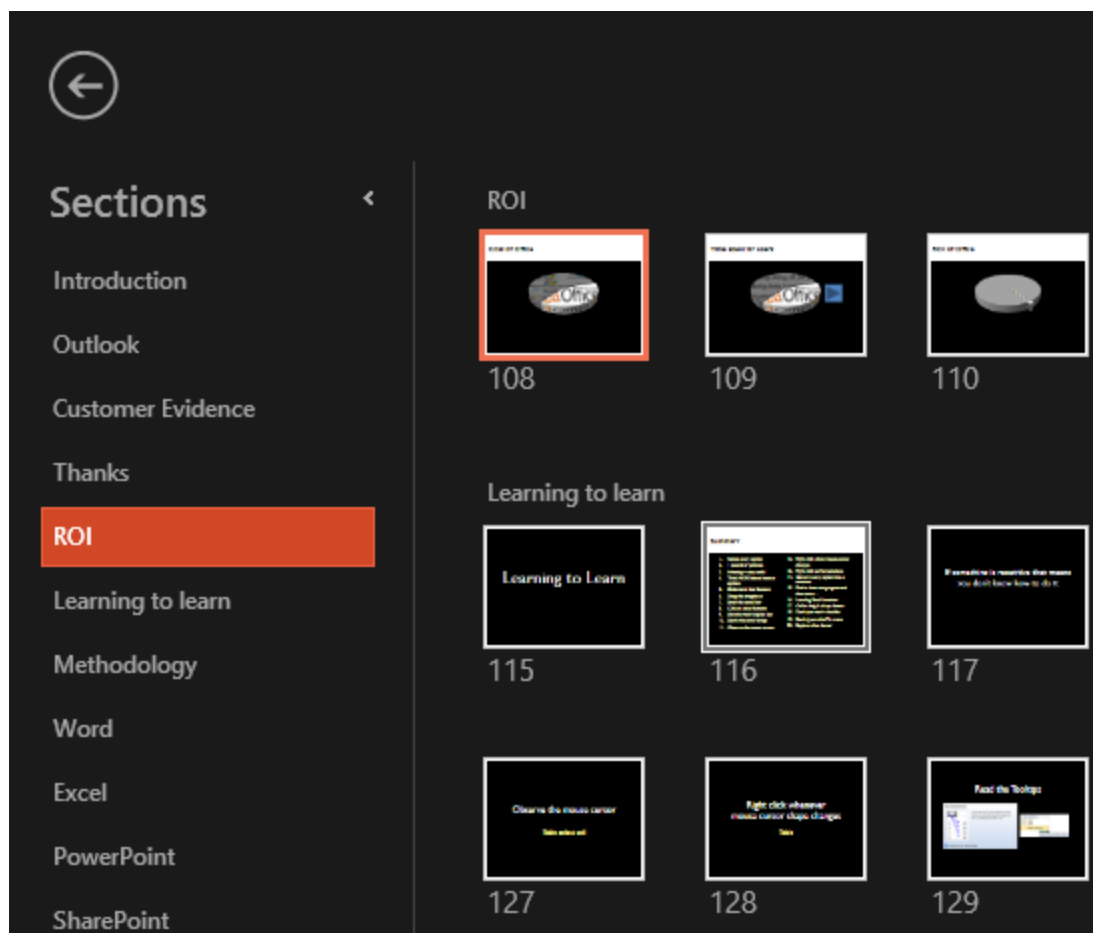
Sections

Introduction
Outlook
Customer Evidence
Thanks
ROI
Learning to learn
Methodology
Word
Excel
PowerPoint
SharePoint

ROI

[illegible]
108

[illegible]
109

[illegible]
110

Learning to learn

Learning to Learn
115

Summary
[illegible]
116

If something is more than that means you don't know how to do it
117

Observe the mouse cursor
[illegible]
127

Right click whenever mouse cursor shape changes
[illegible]
128

Read the Tooltips
129